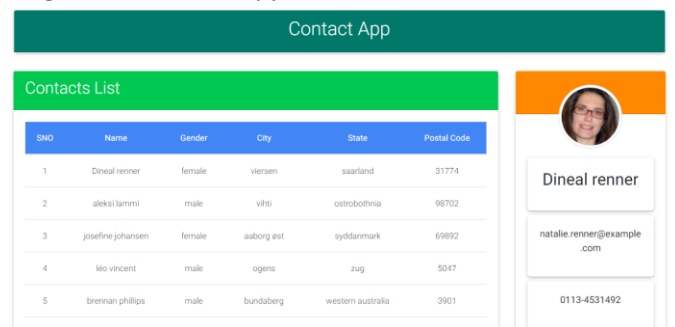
Contact App

Contacts List

| SNO | Name | Gender | City | State | Postal Code |
|---|---|---|---|---|---|
| 1 | Dineal renner | female | viersen | saarland | 31774 |
| 2 | aleksi lammi | male | vihti | ostrobothnia | 98702 |
| 3 | josefine johansen | female | aaborg øst | syddanmark | 69892 |
| 4 | léo vincent | male | ogens | zug | 5047 |
| 5 | brennan phillips | male | bundaberg | western australia | 3901 |

Dineal renner

natalie.renner@example.com

0113-4531492